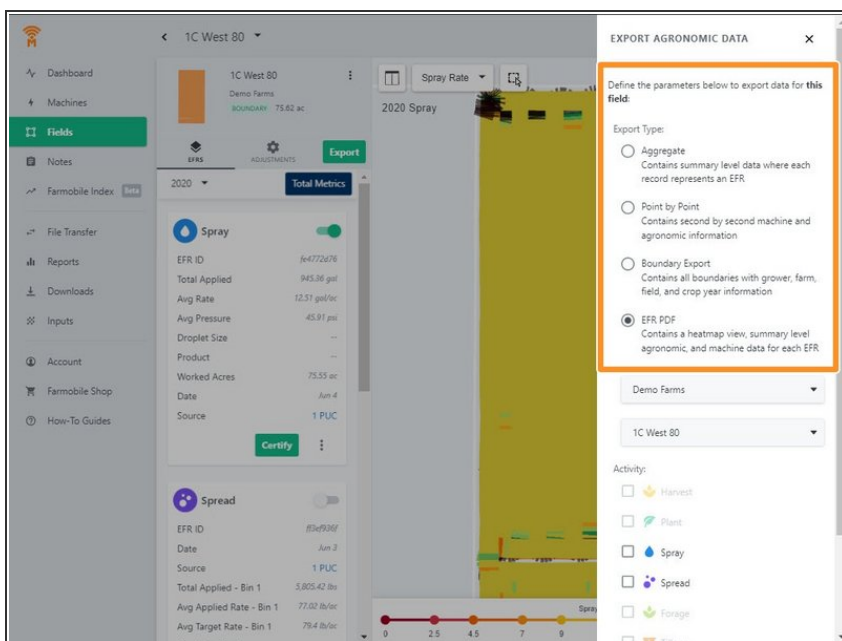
< 1C West 80

Dashboard
Machines
Fields
Notes
Farmobile Index Beta
File Transfer
Reports
Downloads
Inputs
Account
Farmobile Shop
How-To Guides

1C West 80
Demo Farms
BOUNDARY 75.62 ac

EFRS
ADJUSTMENTS
Export

2020
Total Metrics

Spray

| EFR ID | fe4772d76 |
|---|---|
| Total Applied | 945.36 gal |
| Avg Rate | 12.51 gal/ac |
| Avg Pressure | 45.91 psi |
| Droplet Size | -- |
| Product | -- |
| Worked Acres | 75.55 ac |
| Date | Jun 4 |
| Source | 1 PUC |

Certify

Spread

| EFR ID | ff3ef936f |
|---|---|
| Date | Jun 3 |
| Source | 1 PUC |
| Total Applied - Bin 1 | 5,805.42 lbs |
| Avg Applied Rate - Bin 1 | 77.02 lb/ac |
| Avg Target Rate - Bin 1 | 79.4 lb/ac |

Spray Rate
2020 Spray

0 2.5 4.5 7 9
Spray

EXPORT AGRONOMIC DATA ×

Define the parameters below to export data for **this field**:

Export Type:

Aggregate
Contains summary level data where each record represents an EFR

Point by Point
Contains second by second machine and agronomic information

Boundary Export
Contains all boundaries with grower, farm, field, and crop year information

EFR PDF
Contains a heatmap view, summary level agronomic, and machine data for each EFR

Demo Farms

1C West 80

Activity:

Harvest
Plant
Spray
Spread
Forage